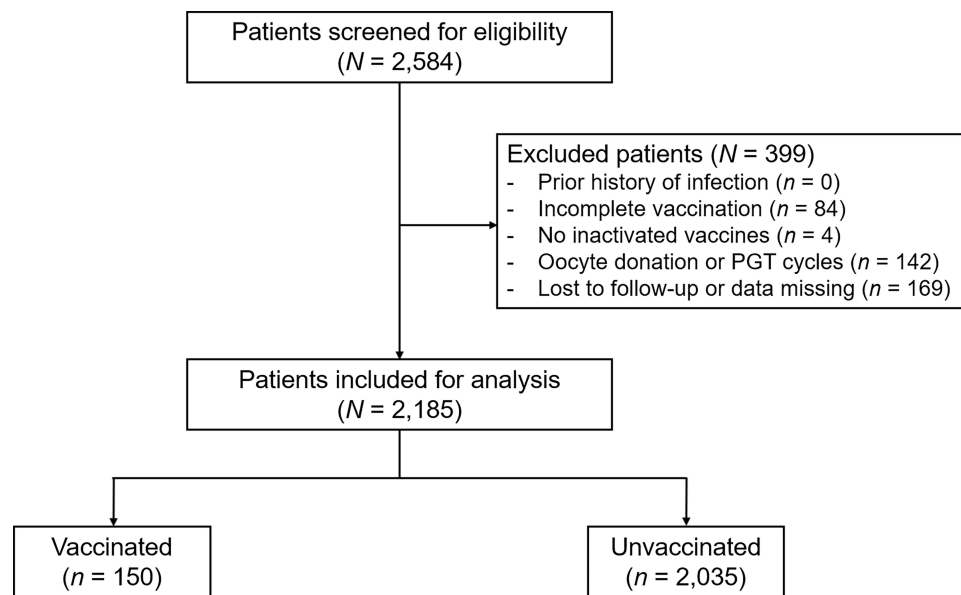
Patients screened for eligibility
($N$ = 2,584)

Excluded patients ($N$ = 399)
- Prior history of infection ($n$ = 0)
- Incomplete vaccination ($n$ = 84)
- No inactivated vaccines ($n$ = 4)
- Oocyte donation or PGT cycles ($n$ = 142)
- Lost to follow-up or data missing ($n$ = 169)

Patients included for analysis
($N$ = 2,185)

Vaccinated
($n$ = 150)

Unvaccinated
($n$ = 2,035)